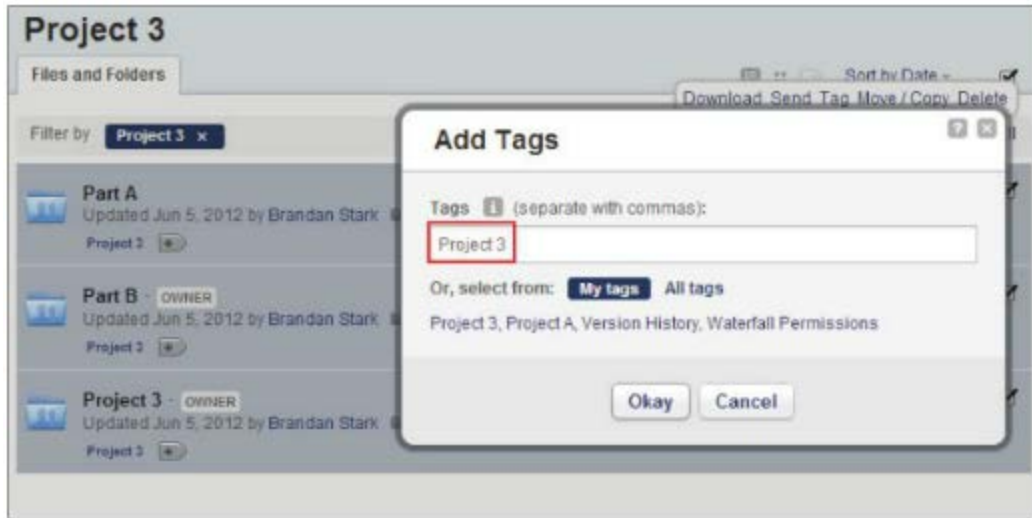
Project 3

Files and Folders

Sort by Date

Download Send Tag Move / Copy Delete

Filter by Project 3 ×

Part A
Updated Jun 5, 2012 by Brandan Stark
Project 3

Part B · OWNER
Updated Jun 5, 2012 by Brandan Stark
Project 3

Project 3 · OWNER
Updated Jun 5, 2012 by Brandan Stark
Project 3

Add Tags

Tags (separate with commas):

Project 3

Or, select from: My tags All tags

Project 3, Project A, Version History, Waterfall Permissions

Okay Cancel